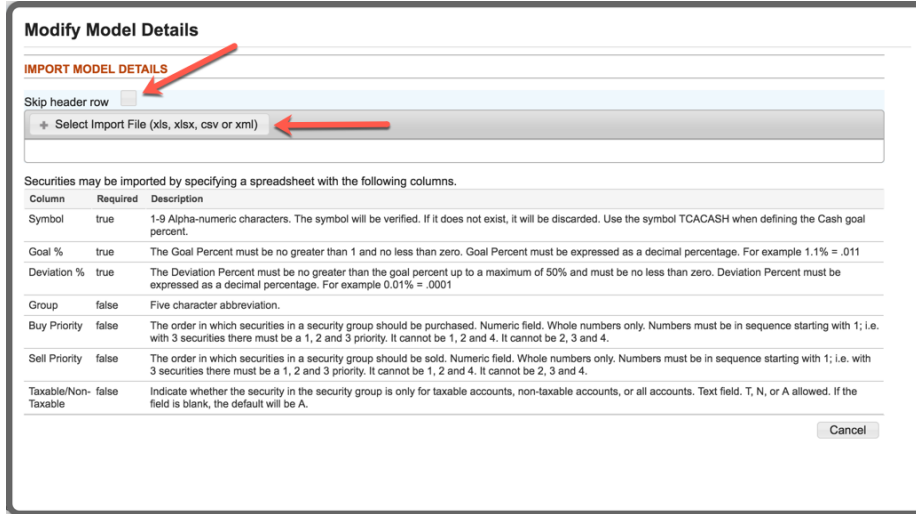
Modify Model Details

IMPORT MODEL DETAILS

Skip header row

+ Select Import File (xls, xlsx, csv or xml)

Securities may be imported by specifying a spreadsheet with the following columns.

| Column | Required | Description |
|---|---|---|
| Symbol | true | 1-9 Alpha-numeric characters. The symbol will be verified. If it does not exist, it will be discarded. Use the symbol TCACASH when defining the Cash goal percent. |
| Goal % | true | The Goal Percent must be no greater than 1 and no less than zero. Goal Percent must be expressed as a decimal percentage. For example 1.1% = .011 |
| Deviation % | true | The Deviation Percent must be no greater than the goal percent up to a maximum of 50% and must be no less than zero. Deviation Percent must be expressed as a decimal percentage. For example 0.01% = .0001 |
| Group | false | Five character abbreviation. |
| Buy Priority | false | The order in which securities in a security group should be purchased. Numeric field. Whole numbers only. Numbers must be in sequence starting with 1; i.e. with 3 securities there must be a 1, 2 and 3 priority. It cannot be 1, 2 and 4. It cannot be 2, 3 and 4. |
| Sell Priority | false | The order in which securities in a security group should be sold. Numeric field. Whole numbers only. Numbers must be in sequence starting with 1; i.e. with 3 securities there must be a 1, 2 and 3 priority. It cannot be 1, 2 and 4. It cannot be 2, 3 and 4. |
| Taxable/Non-Taxable | false | Indicate whether the security in the security group is only for taxable accounts, non-taxable accounts, or all accounts. Text field. T, N, or A allowed. If the field is blank, the default will be A. |

Cancel